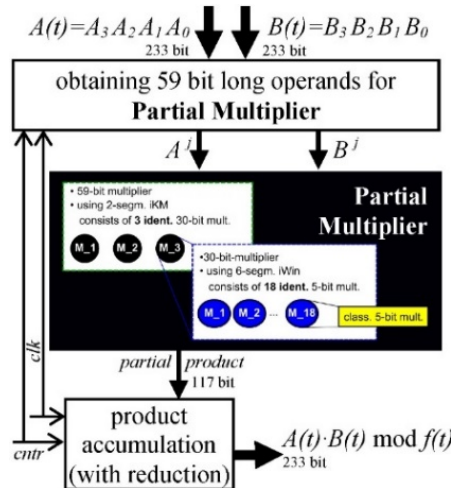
$A(t)=A_3\,A_2\,A_1\,A_0$
233 bit

$B(t)=B_3\,B_2\,B_1\,B_0$
233 bit

obtaining 59 bit long operands for
**Partial Multiplier**

$A^j$

$B^j$

Partial
Multiplier

• 59-bit multiplier
• using 2-segm. iKM
consists of 3 ident. 30-bit mult.

M_1 M_2 M_3

•30-bit-multiplier
• using 6-segm. iWin
consists of 18 ident. 5-bit mult.

M_1 M_2 ... M_18

class. 5-bit mult.

clk

partial product
117 bit

cntr

product
accumulation
(with reduction)

$A(t)\cdot B(t)$ mod $f(t)$
233 bit